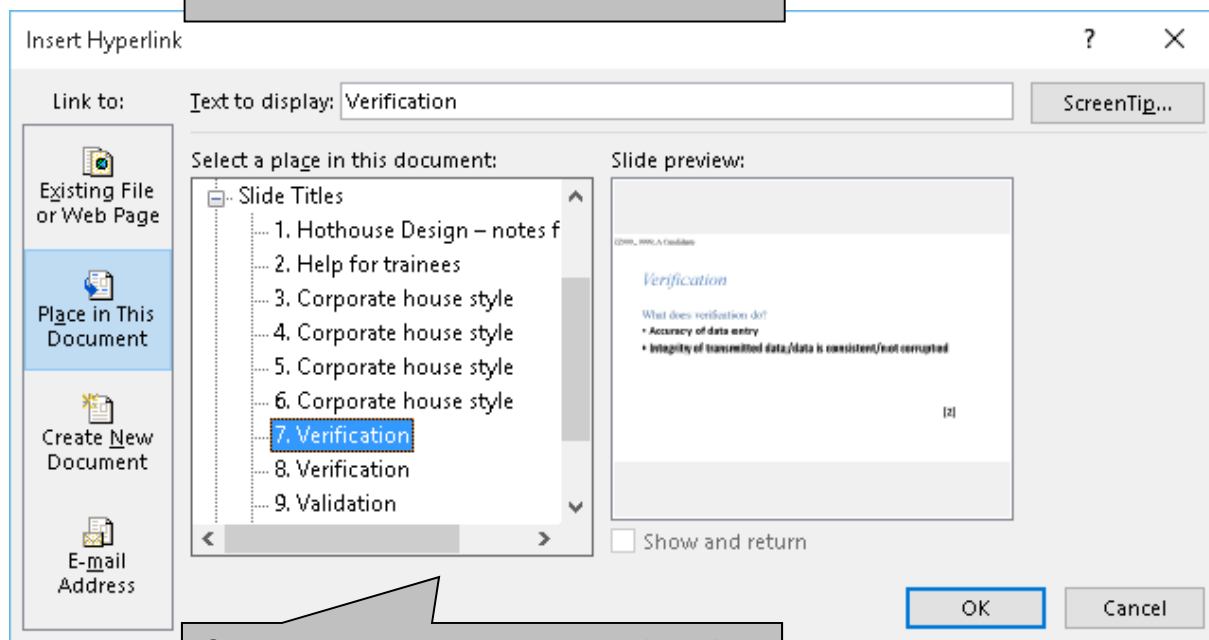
Insert Hyperlink

?

Link to:

Text to display: Verification

ScreenTip...

Existing File or Web Page

Place in This Document

Create New Document

E-mail Address

Select a place in this document:

Slide Titles
1. Hothouse Design – notes f
2. Help for trainees
3. Corporate house style
4. Corporate house style
5. Corporate house style
6. Corporate house style
7. Verification
8. Verification
9. Validation

Slide preview:

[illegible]

Verification

What does verification do?
• Accuracy of data entry
• Integrity of transmitted data/data is consistent/not corrupted

[2]

Show and return

OK

Cancel